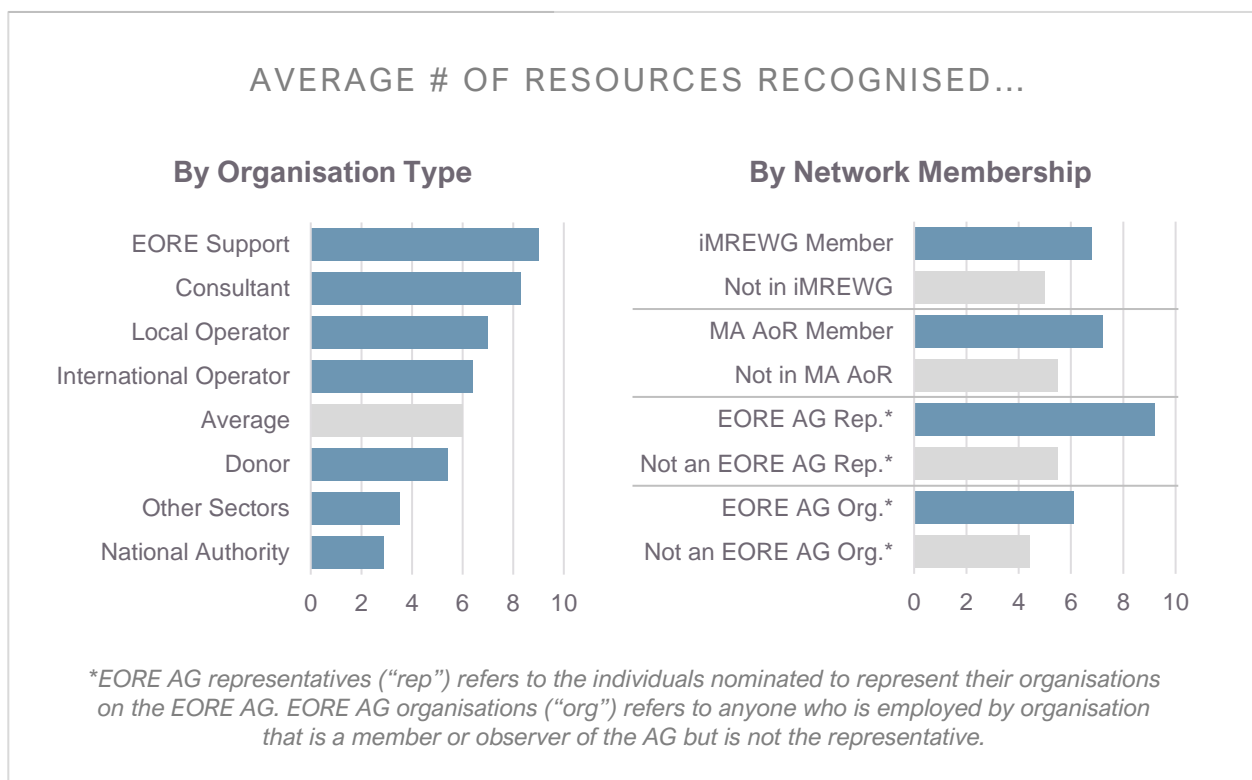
AVERAGE # OF RESOURCES RECOGNISED…

By Organisation Type

EORE Support
Consultant
Local Operator
International Operator
Average
Donor
Other Sectors
National Authority

0 2 4 6 8 10

By Network Membership

iMREWG Member
Not in iMREWG
MA AoR Member
Not in MA AoR
EORE AG Rep.*
Not an EORE AG Rep.*
EORE AG Org.*
Not an EORE AG Org.*

0 2 4 6 8 10

*EORE AG representatives (“rep”) refers to the individuals nominated to represent their organisations on the EORE AG. EORE AG organisations (“org”) refers to anyone who is employed by organisation that is a member or observer of the AG but is not the representative.